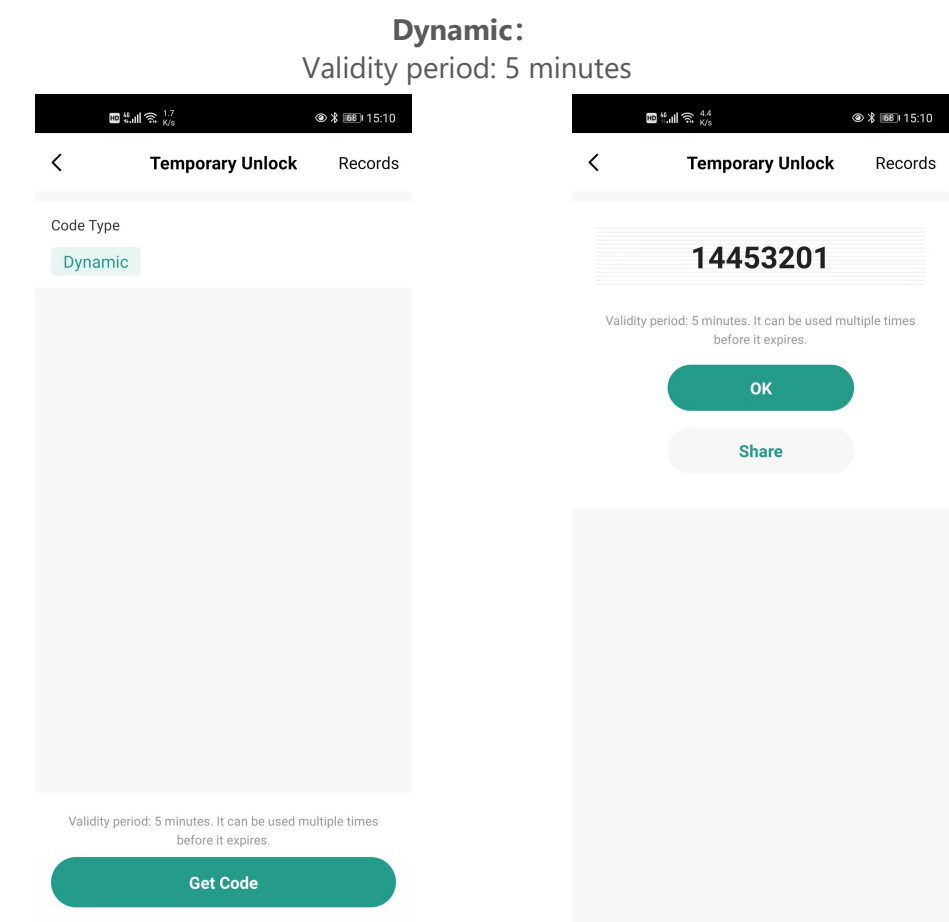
Dynamic:
Validity period: 5 minutes

HD 4G 1.7 K/s 68 15:10

<
Temporary Unlock
Records

Code Type

Dynamic

Validity period: 5 minutes. It can be used multiple times before it expires.

Get Code

HD 4G 4.4 K/s 68 15:10

<
Temporary Unlock
Records

14453201

Validity period: 5 minutes. It can be used multiple times before it expires.

OK

Share